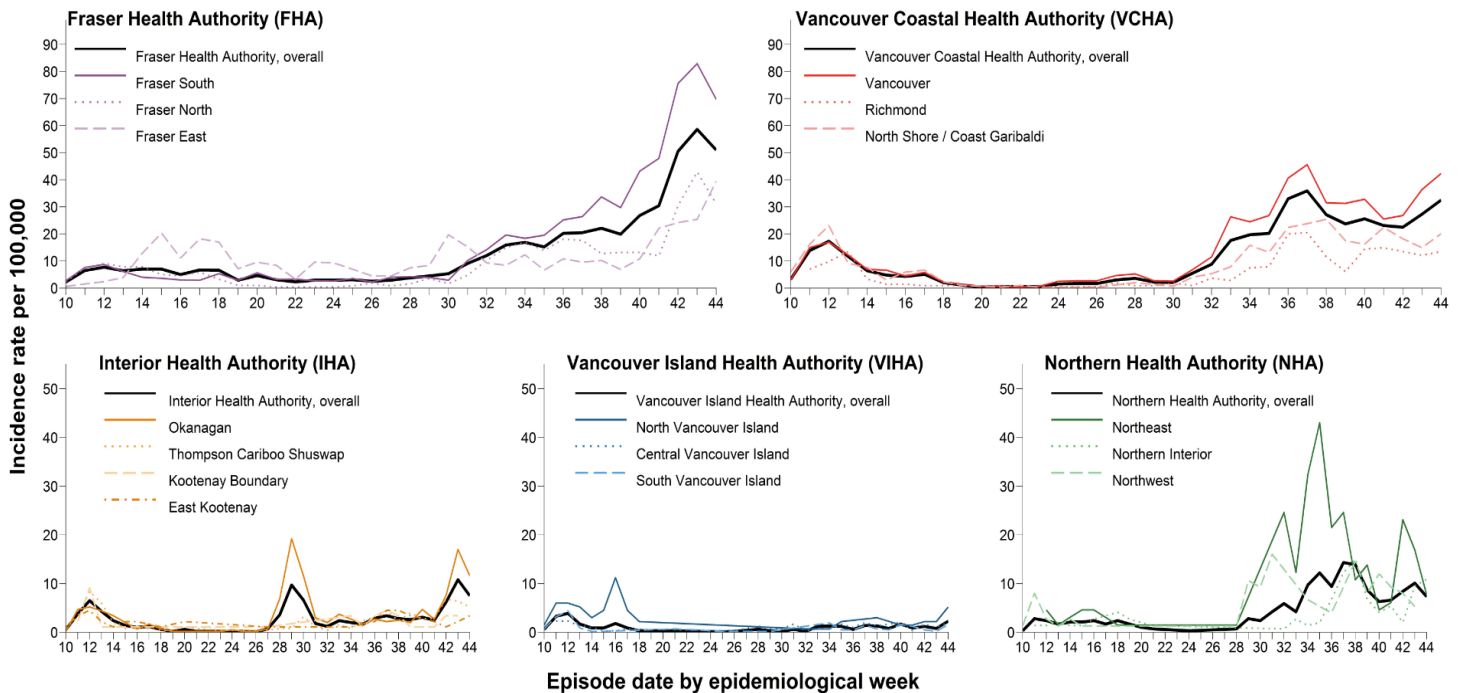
Fraser Health Authority (FHA)

Fraser Health Authority, overall
Fraser South
Fraser North
Fraser East

0 10 20 30 40 50 60 70 80 90

10 12 14 16 18 20 22 24 26 28 30 32 34 36 38 40 42 44

Vancouver Coastal Health Authority (VCHA)

Vancouver Coastal Health Authority, overall
Vancouver
Richmond
North Shore / Coast Garibaldi

0 10 20 30 40 50 60 70 80 90

10 12 14 16 18 20 22 24 26 28 30 32 34 36 38 40 42 44

Incidence rate per 100,000

Interior Health Authority (IHA)

Interior Health Authority, overall
Okanagan
Thompson Cariboo Shuswap
Kootenay Boundary
East Kootenay

0 10 20 30 40 50

10 12 14 16 18 20 22 24 26 28 30 32 34 36 38 40 42 44

Vancouver Island Health Authority (VIHA)

Vancouver Island Health Authority, overall
North Vancouver Island
Central Vancouver Island
South Vancouver Island

0 10 20 30 40 50

10 12 14 16 18 20 22 24 26 28 30 32 34 36 38 40 42 44

Northern Health Authority (NHA)

Northern Health Authority, overall
Northeast
Northern Interior
Northwest

0 10 20 30 40 50

10 12 14 16 18 20 22 24 26 28 30 32 34 36 38 40 42 44

Episode date by epidemiological week